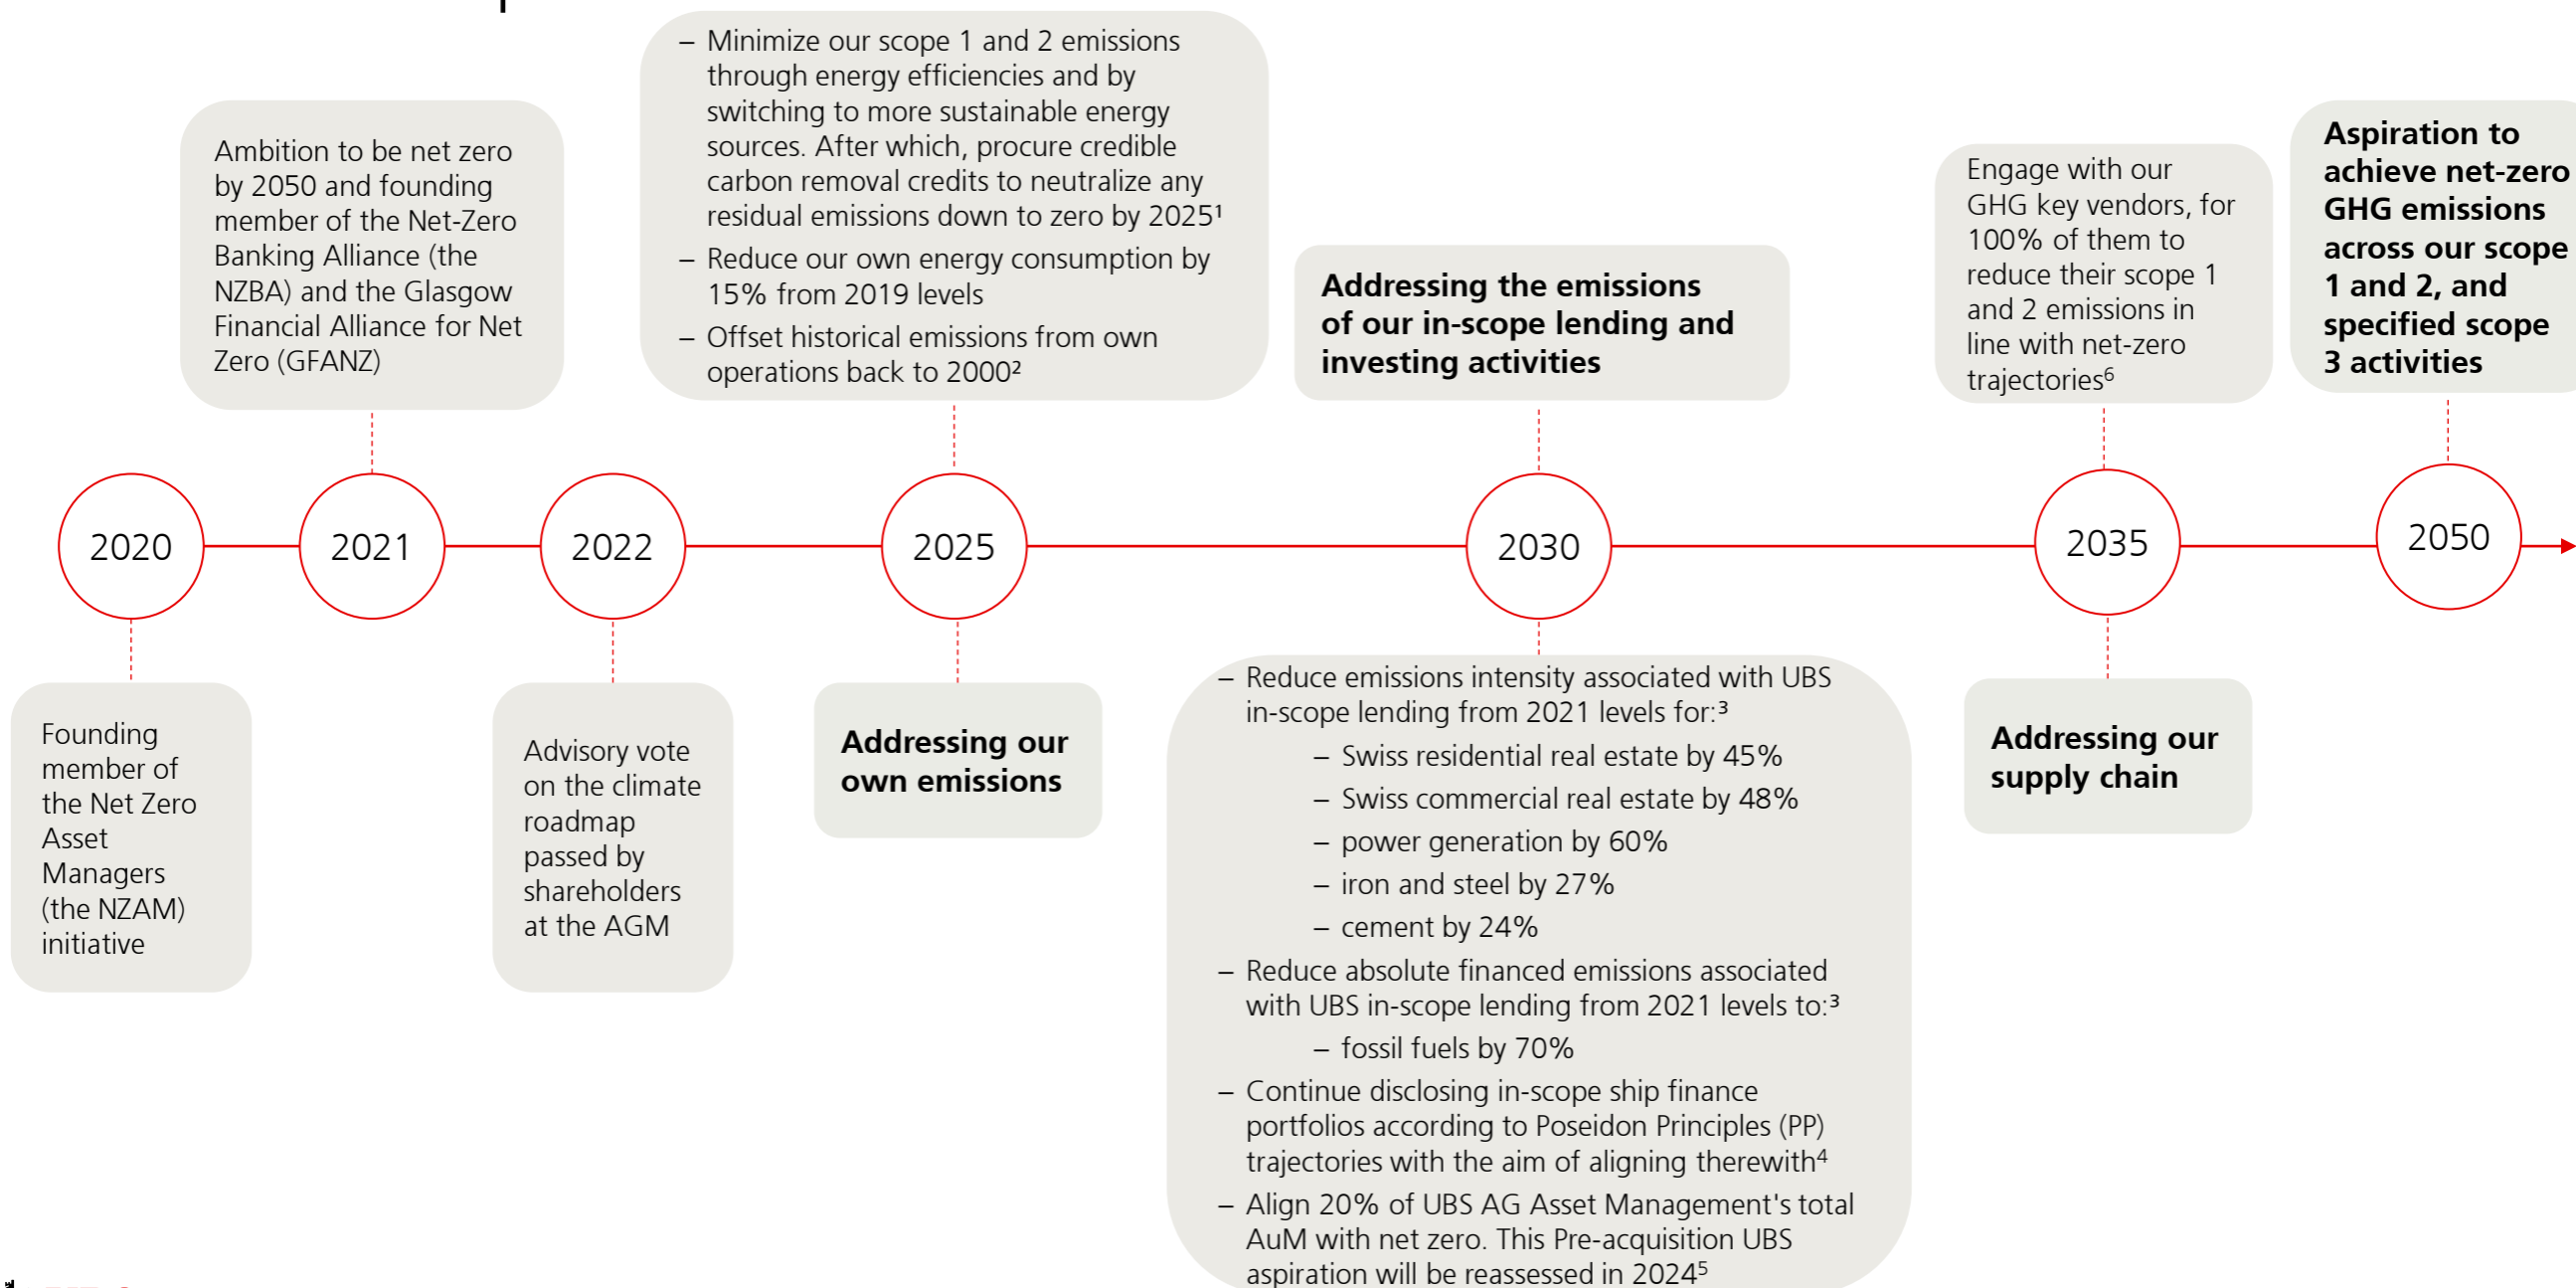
Ambition to be net zero by 2050 and founding member of the Net-Zero Banking Alliance (the NZBA) and the Glasgow Financial Alliance for Net Zero (GFANZ)

– Minimize our scope 1 and 2 emissions through energy efficiencies and by switching to more sustainable energy sources. After which, procure credible carbon removal credits to neutralize any residual emissions down to zero by 2025¹
– Reduce our own energy consumption by 15% from 2019 levels
– Offset historical emissions from own operations back to 2000²

**Addressing the emissions of our in-scope lending and investing activities**

Engage with our GHG key vendors, for 100% of them to reduce their scope 1 and 2 emissions in line with net-zero trajectories⁶

**Aspiration to achieve net-zero GHG emissions across our scope 1 and 2, and specified scope 3 activities**

2020

2021

2022

2025

2030

2035

2050

Founding member of the Net Zero Asset Managers (the NZAM) initiative

Advisory vote on the climate roadmap passed by shareholders at the AGM

**Addressing our own emissions**

– Reduce emissions intensity associated with UBS in-scope lending from 2021 levels for:³
– Swiss residential real estate by 45%
– Swiss commercial real estate by 48%
– power generation by 60%
– iron and steel by 27%
– cement by 24%
– Reduce absolute financed emissions associated with UBS in-scope lending from 2021 levels to:³
– fossil fuels by 70%
– Continue disclosing in-scope ship finance portfolios according to Poseidon Principles (PP) trajectories with the aim of aligning therewith⁴
– Align 20% of UBS AG Asset Management's total AuM with net zero. This Pre-acquisition UBS aspiration will be reassessed in 2024⁵

**Addressing our supply chain**